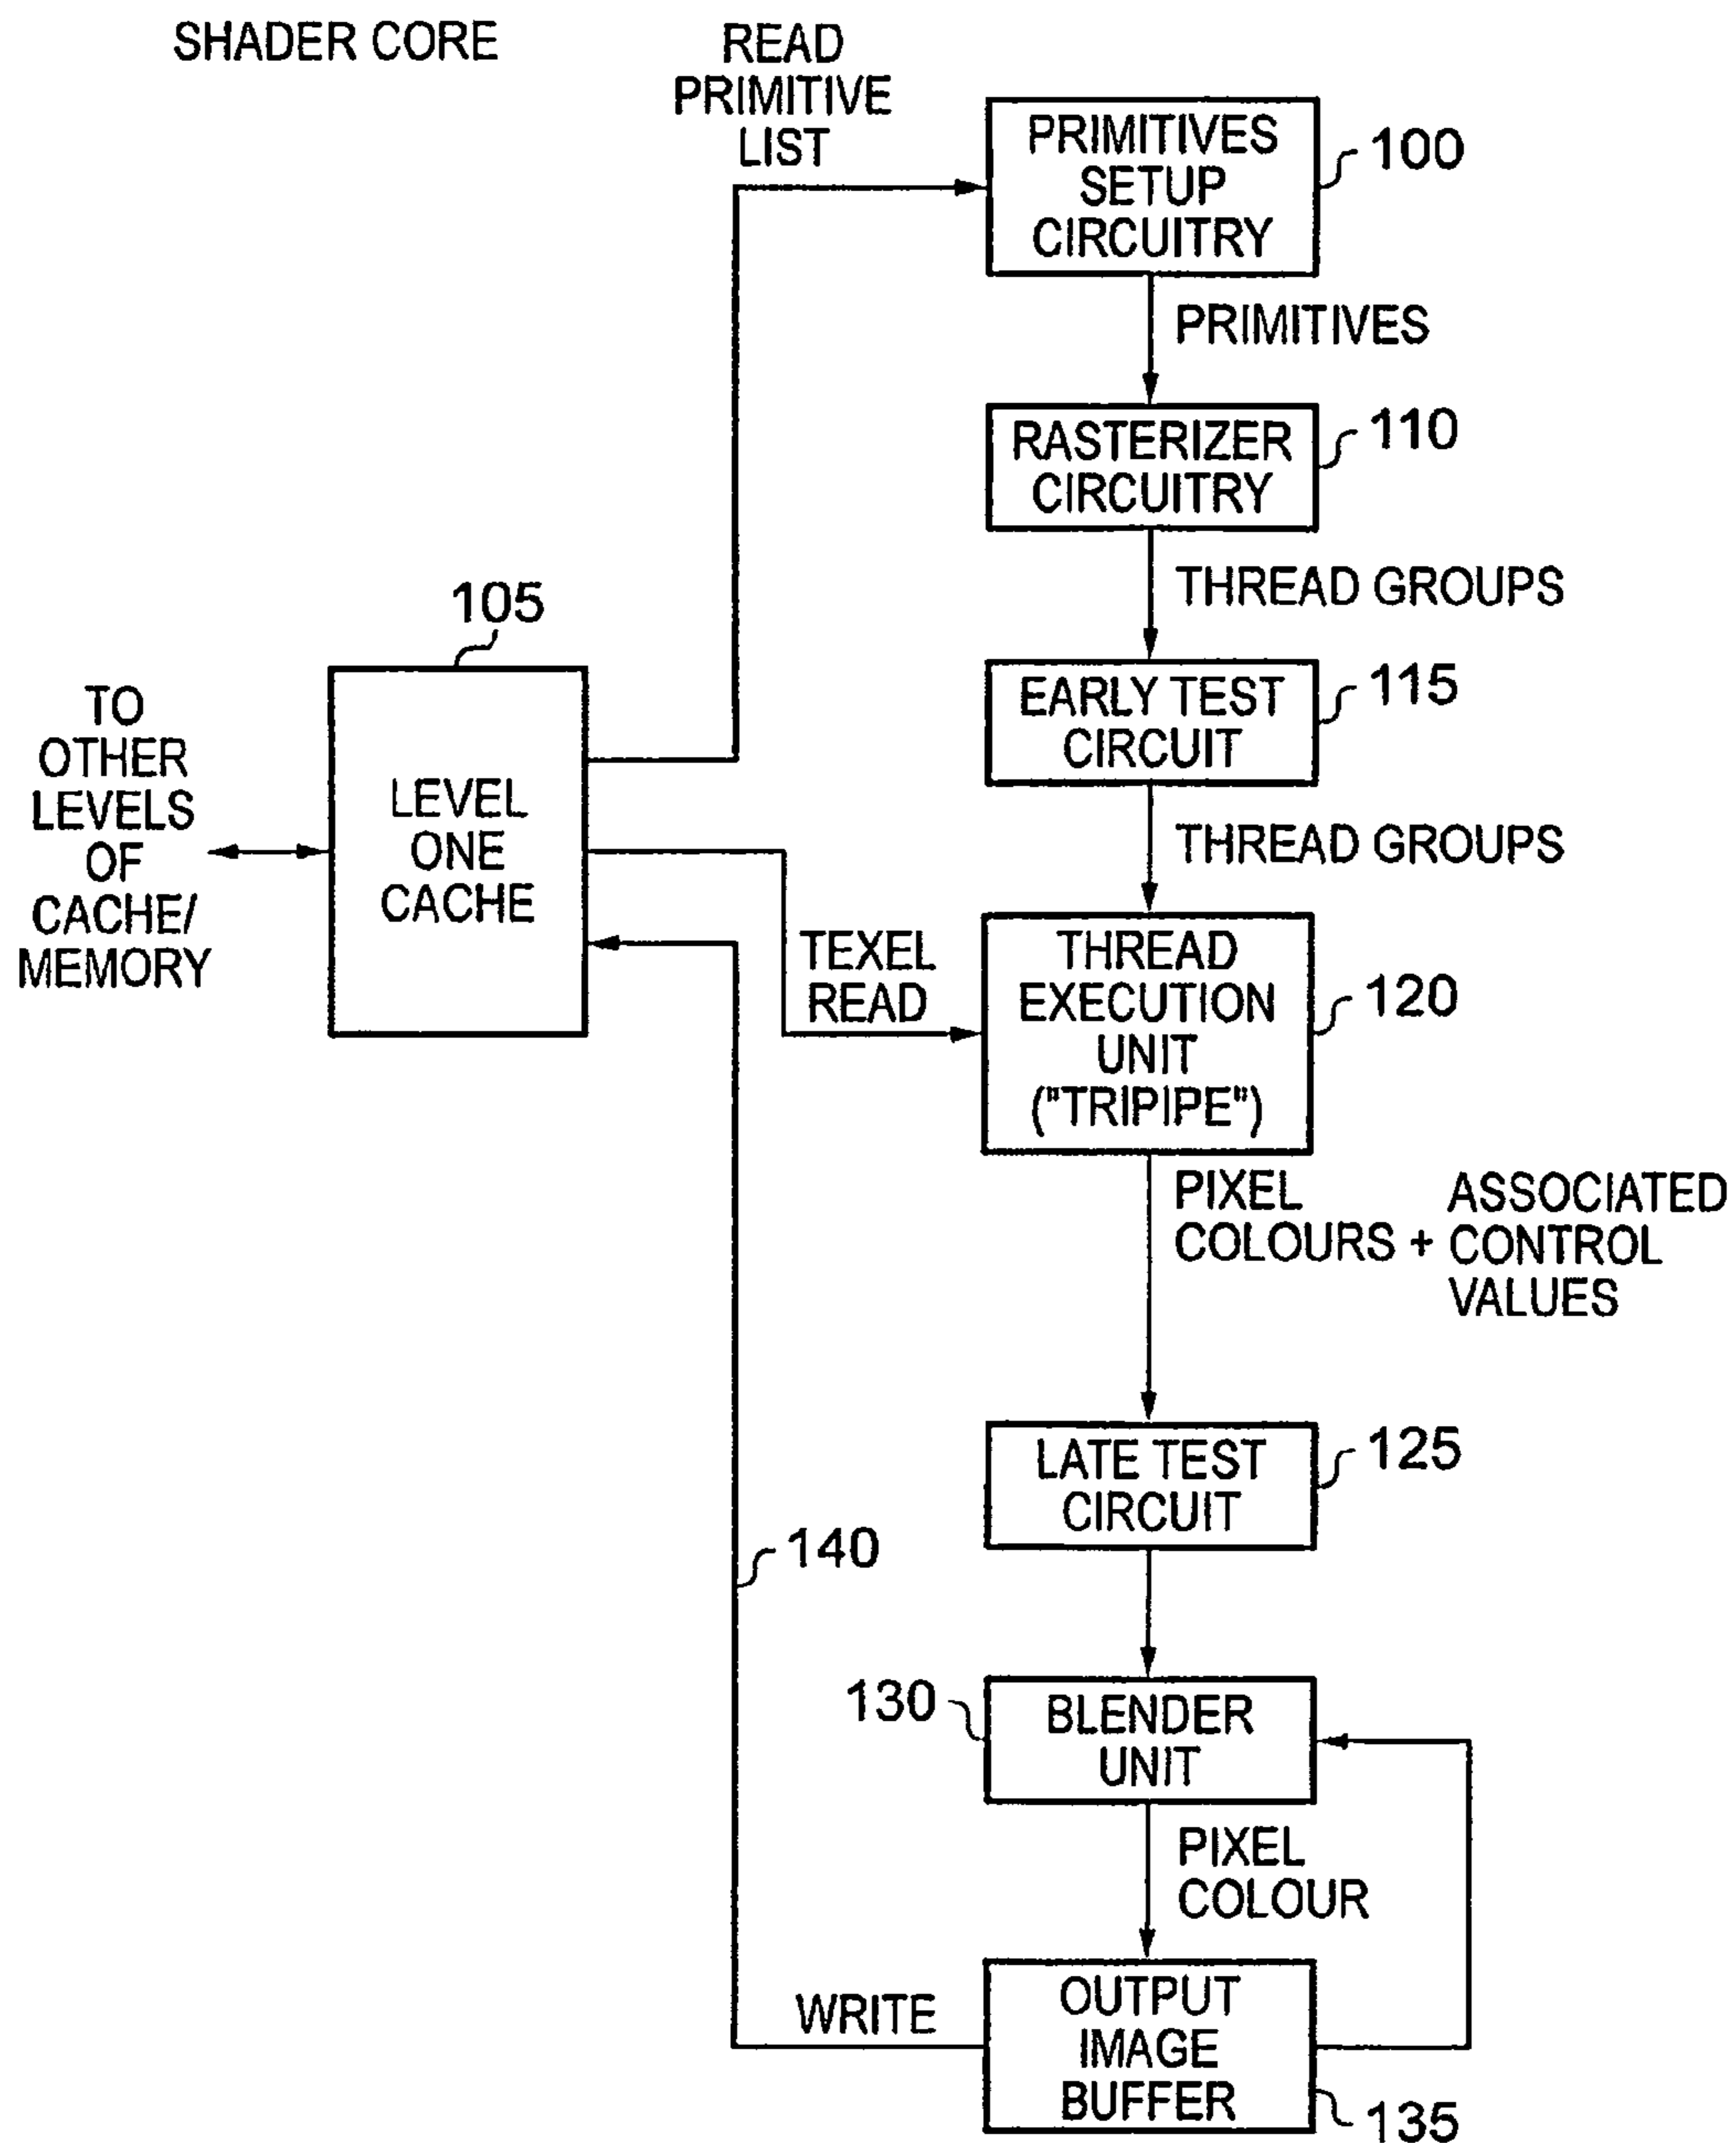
SHADER CORE

READ PRIMITIVE LIST

PRIMITIVES SETUP CIRCUITRY

100

PRIMITIVES

RASTERIZER CIRCUITRY

110

THREAD GROUPS

105

EARLY TEST CIRCUIT

115

TO OTHER LEVELS OF CACHE/ MEMORY

LEVEL ONE CACHE

THREAD GROUPS

TEXEL READ

THREAD EXECUTION UNIT ("TRIPIPE")

120

PIXEL COLOURS + ASSOCIATED CONTROL VALUES

LATE TEST CIRCUIT

125

140

130

BLENDER UNIT

PIXEL COLOUR

WRITE

OUTPUT IMAGE BUFFER

135